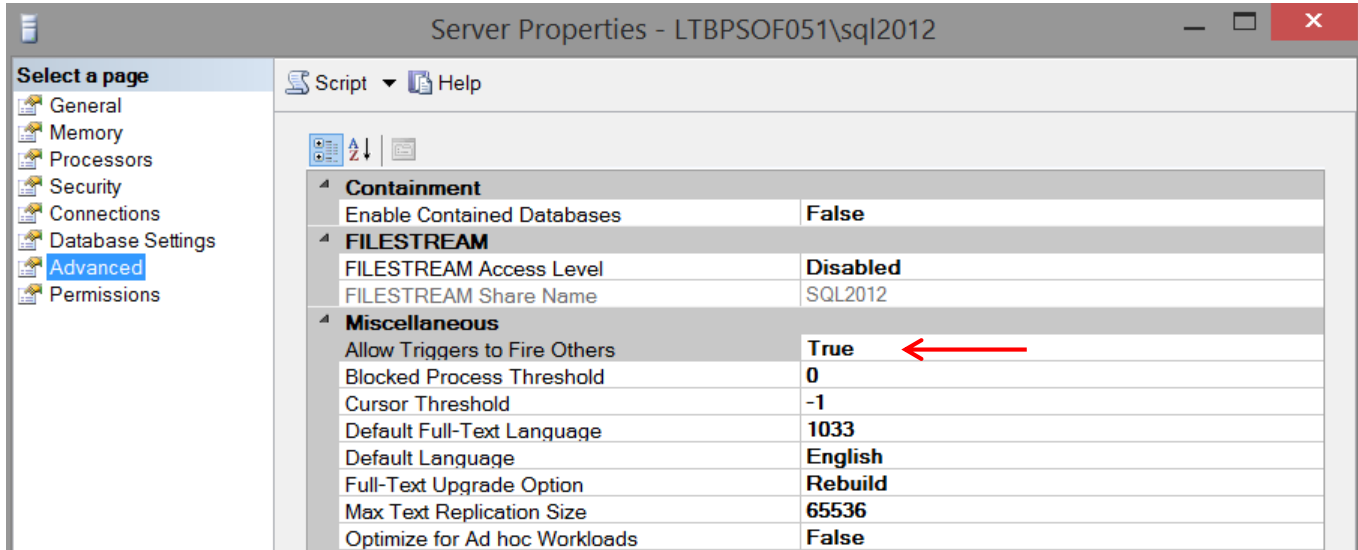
Server Properties - LTBPSOF051\sql2012

Select a page
General
Memory
Processors
Security
Connections
Database Settings
Advanced
Permissions

Script Help

| | |
|---|---|
| Containment | |
| Enable Contained Databases | False |
| FILESTREAM | |
| FILESTREAM Access Level | Disabled |
| FILESTREAM Share Name | SQL2012 |
| Miscellaneous | |
| Allow Triggers to Fire Others | True |
| Blocked Process Threshold | 0 |
| Cursor Threshold | -1 |
| Default Full-Text Language | 1033 |
| Default Language | English |
| Full-Text Upgrade Option | Rebuild |
| Max Text Replication Size | 65536 |
| Optimize for Ad hoc Workloads | False |